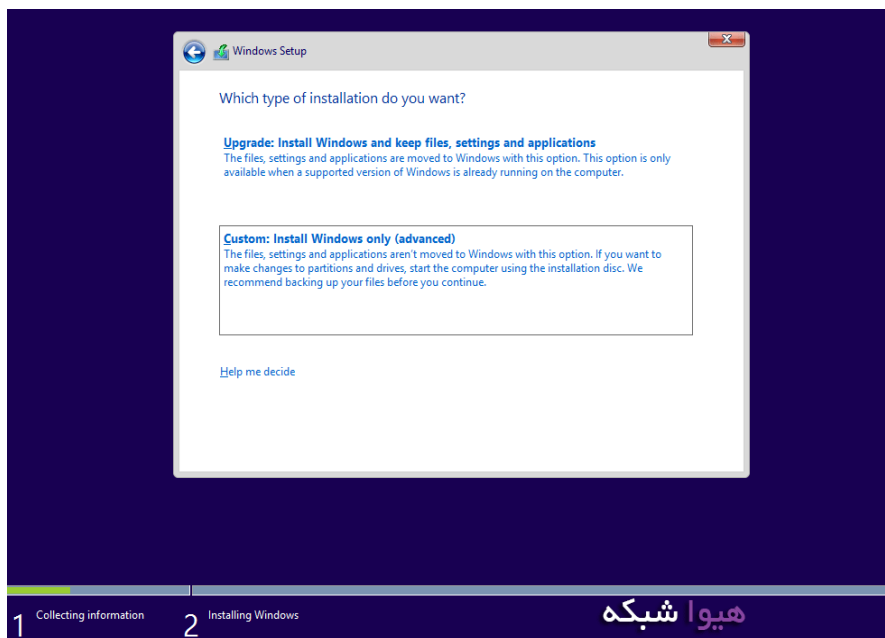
Windows Setup

Which type of installation do you want?

Upgrade: Install Windows and keep files, settings and applications
The files, settings and applications are moved to Windows with this option. This option is only available when a supported version of Windows is already running on the computer.

Custom: Install Windows only (advanced)
The files, settings and applications aren't moved to Windows with this option. If you want to make changes to partitions and drives, start the computer using the installation disc. We recommend backing up your files before you continue.

Help me decide

1 Collecting information
2 Installing Windows

هیوا شبکه